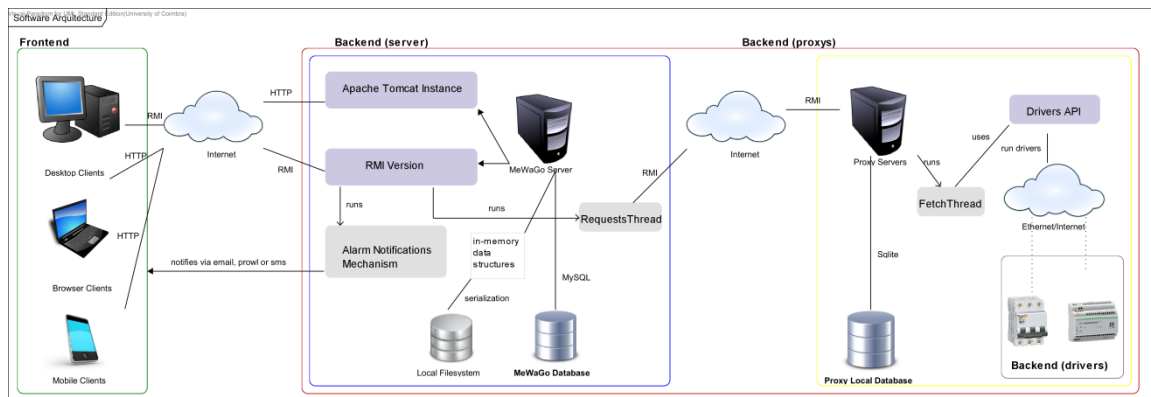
Visual Paradigm for UML Standard Edition(University of Coimbra)
Software Arquitecture

Frontend

Desktop Clients

Browser Clients

Mobile Clients

RMI
HTTP
HTTP

Internet

HTTP
RMI

notifies via email, prowl or sms

Backend (server)

Apache Tomcat Instance

RMI Version

runs

Alarm Notifications Mechanism

MeWaGo Server

runs

RequestsThread

in-memory data structures

serialization

MySQL

Local Filesystem

MeWaGo Database

RMI

Backend (proxys)

Internet

RMI

Proxy Servers

runs

FetchThread

uses

Drivers API

run drivers

Ethernet/Internet

Sqlite

Proxy Local Database

Backend (drivers)